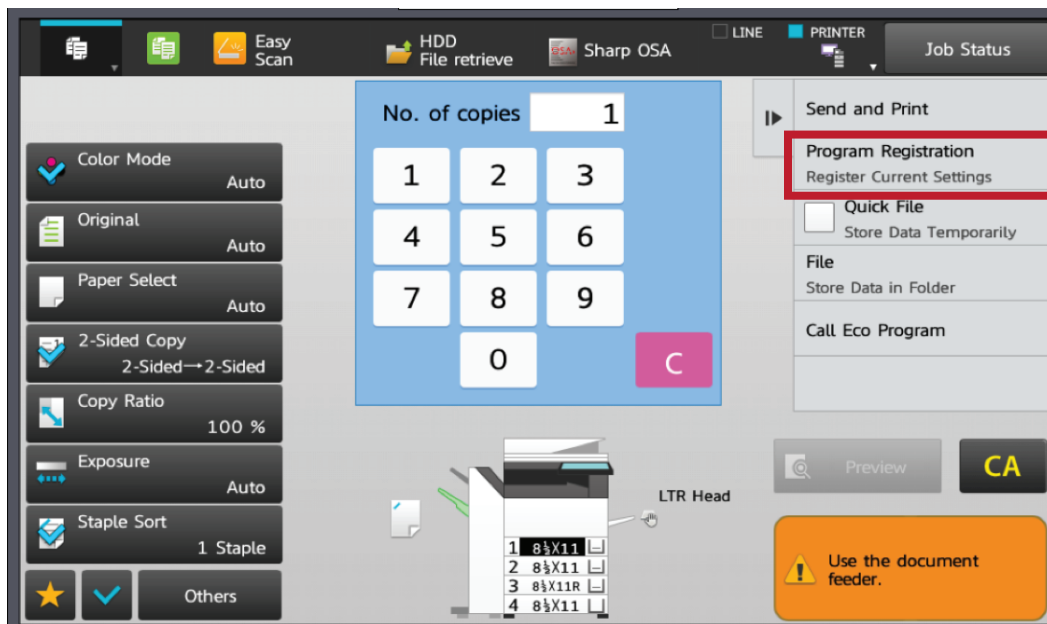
Easy Scan

HDD File retrieve

Sharp OSA

LINE

PRINTER

Job Status

No. of copies 1

1 2 3
4 5 6
7 8 9
0 C

Send and Print

Program Registration
Register Current Settings

Quick File
Store Data Temporarily

File
Store Data in Folder

Call Eco Program

Color Mode
Auto

Original
Auto

Paper Select
Auto

2-Sided Copy
2-Sided→2-Sided

Copy Ratio
100 %

Exposure
Auto

Staple Sort
1 Staple

Others

Preview

CA

LTR Head

1 $8\frac{1}{2}$X11
2 $8\frac{1}{2}$X11
3 $8\frac{1}{2}$X11R
4 $8\frac{1}{2}$X11

Use the document feeder.